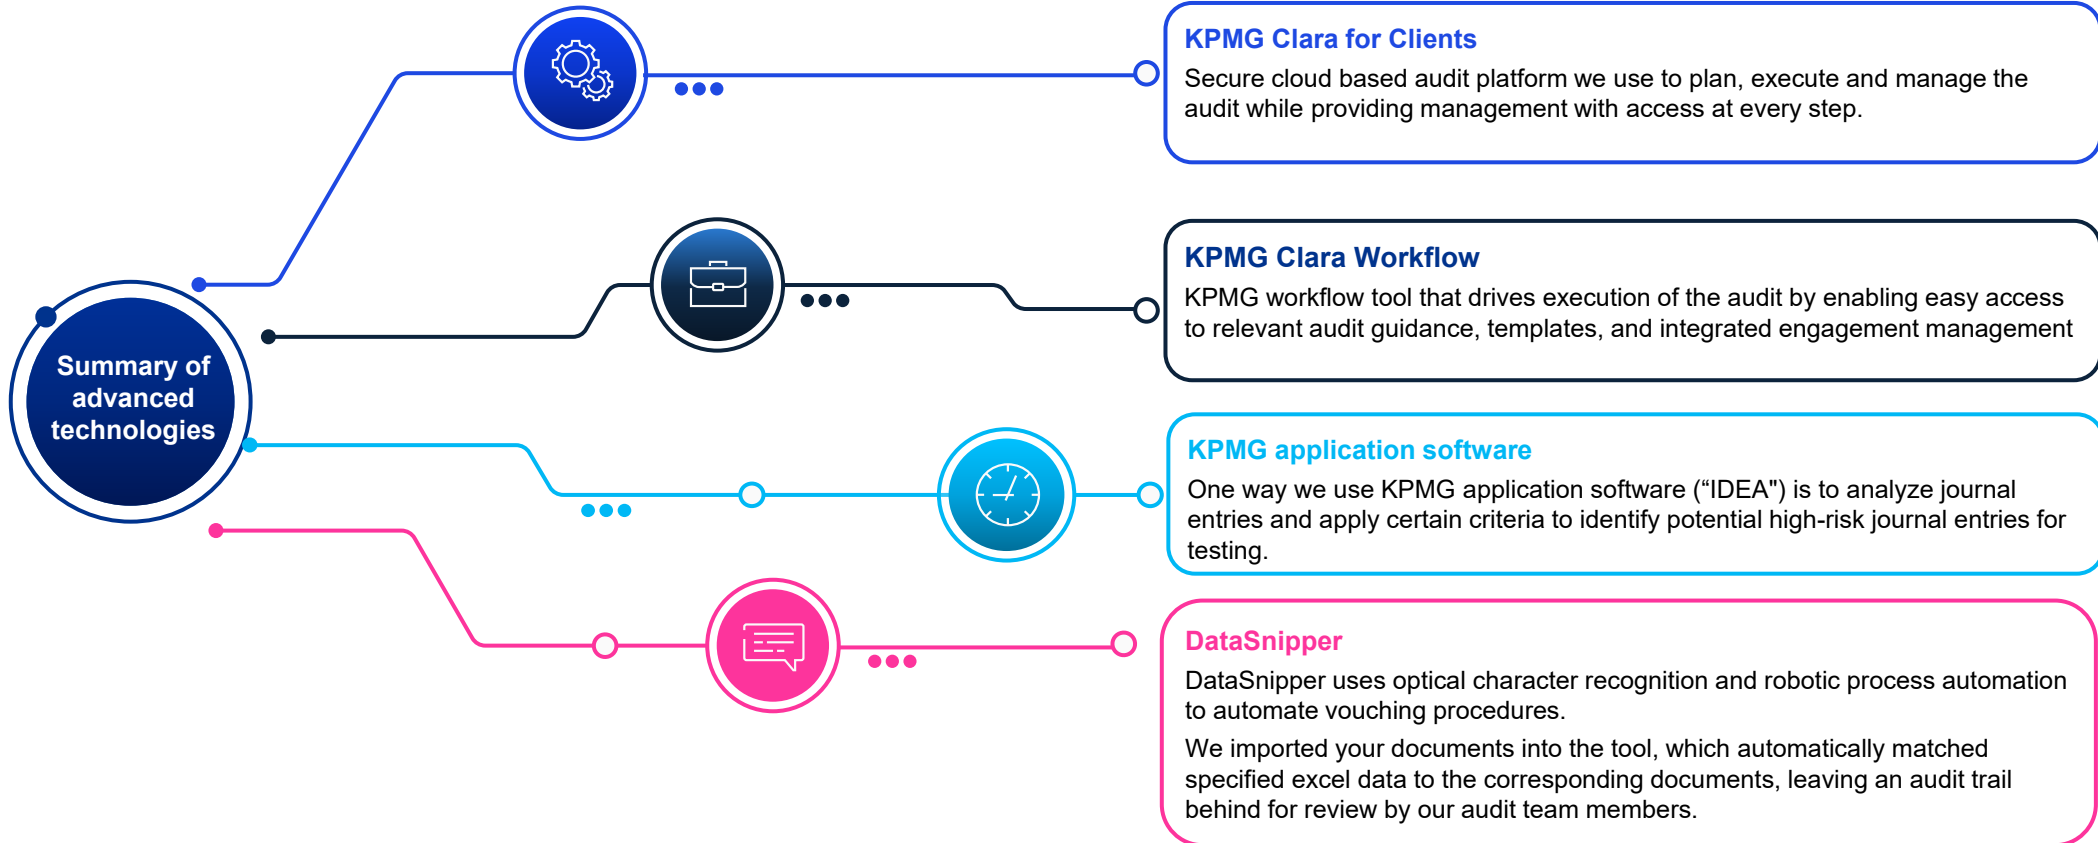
Summary of advanced technologies

KPMG Clara for Clients
Secure cloud based audit platform we use to plan, execute and manage the audit while providing management with access at every step.

KPMG Clara Workflow
KPMG workflow tool that drives execution of the audit by enabling easy access to relevant audit guidance, templates, and integrated engagement management

KPMG application software
One way we use KPMG application software (“IDEA") is to analyze journal entries and apply certain criteria to identify potential high-risk journal entries for testing.

DataSnipper
DataSnipper uses optical character recognition and robotic process automation to automate vouching procedures.

We imported your documents into the tool, which automatically matched specified excel data to the corresponding documents, leaving an audit trail behind for review by our audit team members.